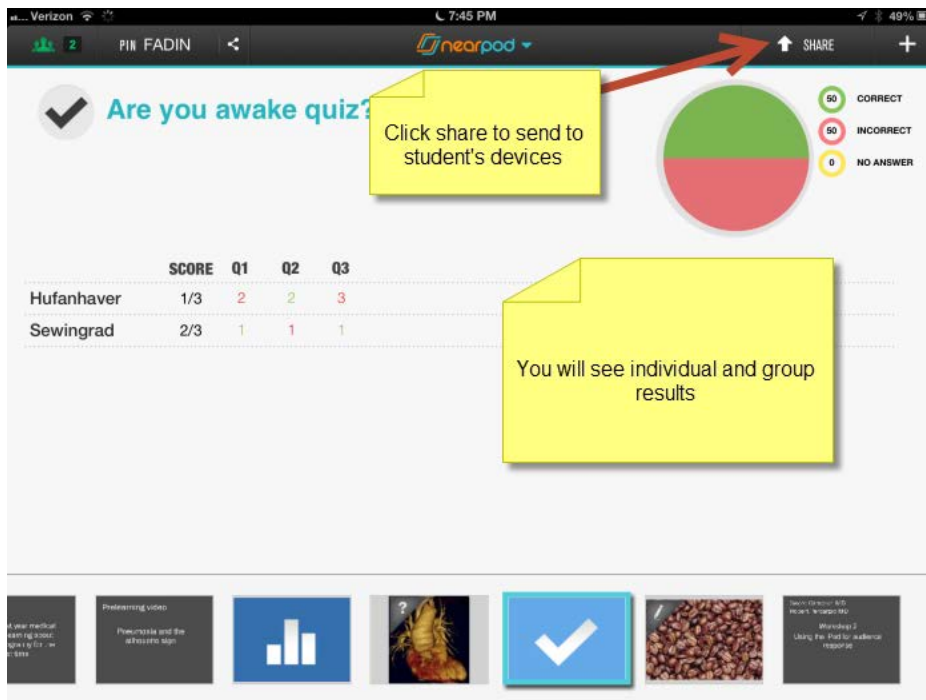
Verizon 7:45 PM 49%

2 PIN FADIN nearpod SHARE +

Are you awake quiz?

Click share to send to student's devices

50 CORRECT
50 INCORRECT
0 NO ANSWER

| | SCORE | Q1 | Q2 | Q3 |
|---|---|---|---|---|
| Hufanhaver | 1/3 | 2 | 2 | 3 |
| Sewingrad | 2/3 | 1 | 1 | 1 |

You will see individual and group results

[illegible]

Prelearning video
Pneumonia and the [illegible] sign

?

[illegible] Workshop 2 Using the iPad for audience response